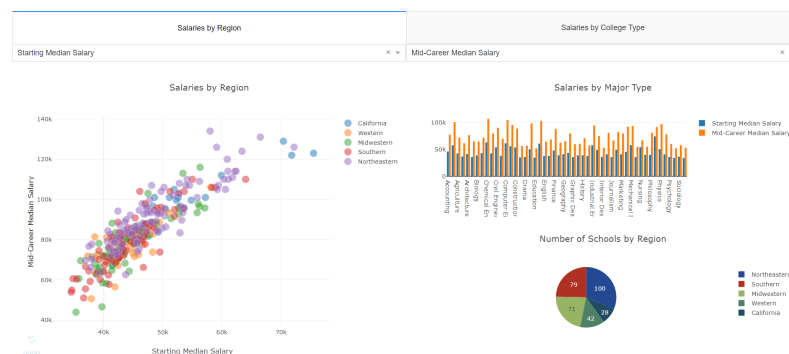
Salaries by Region

Salaries by College Type

Starting Median Salary × ▾

Mid-Career Median Salary ×

Salaries by Region

140k
120k
100k
80k
60k
40k

Mid-Career Median Salary

40k 50k 60k 70k

Starting Median Salary

California
Western
Midwestern
Southern
Northeastern

Salaries by Major Type

100k
50k
0

Accounting
Agriculture
Architecture
Biology
Chemical En
Chemistry
Civil Engine
Computer En
Computer Sc
Construction
Drama
Economics
Education
English
Finance
Geography
Graphic Des
History
Industrial E
Interior Des
Journalism
Marketing
Mechanical E
Nursing
Philosophy
Physics
Political Sc
Psychology
Sociology

Starting Median Salary
Mid-Career Median Salary

Number of Schools by Region

100
79
71
42
28

Northeastern
Southern
Midwestern
Western
California